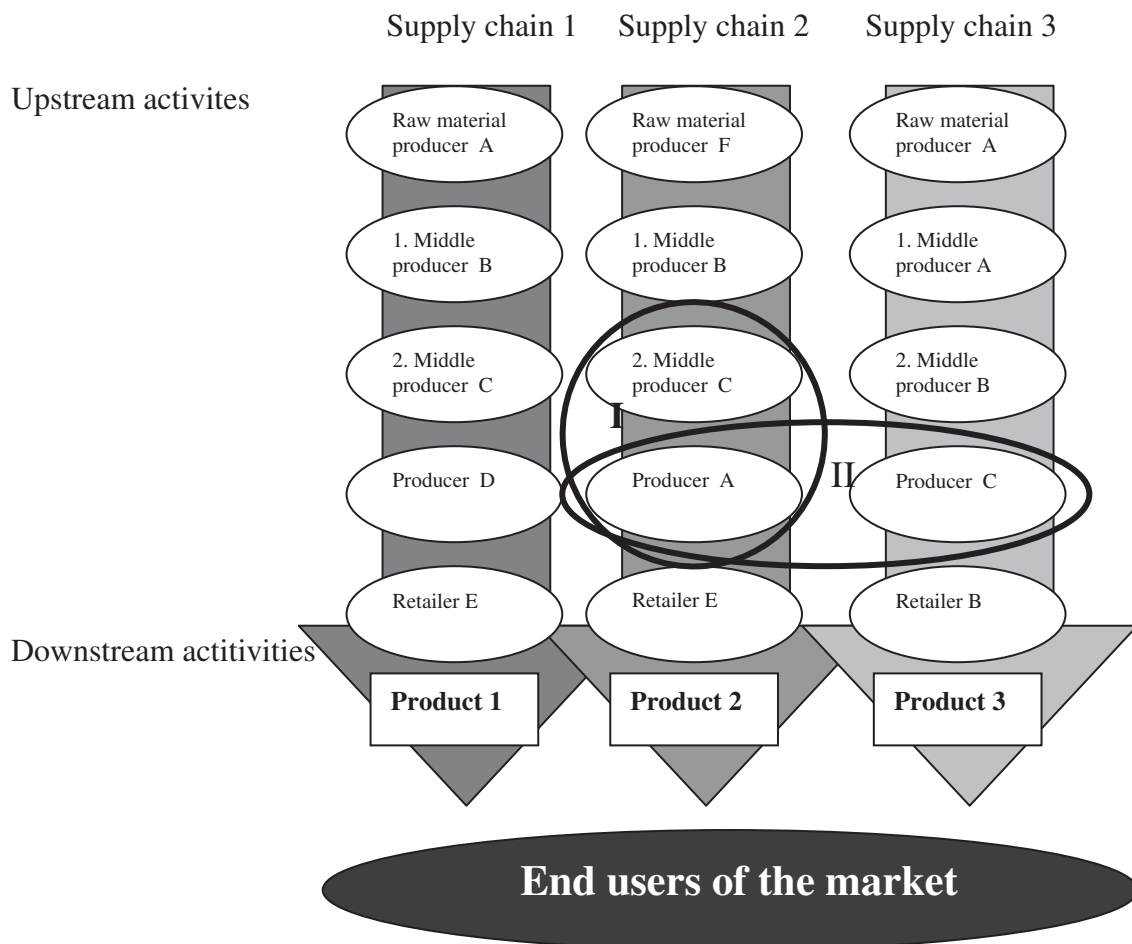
Supply chain 1 Supply chain 2 Supply chain 3

Upstream activites

Raw material producer A

1. Middle producer B

2. Middle producer C

Producer D

Retailer E

Raw material producer F

1. Middle producer B

2. Middle producer C

I

Producer A

Retailer E

II

Raw material producer A

1. Middle producer A

2. Middle producer B

Producer C

Retailer B

Downstream actitivities

**Product 1**

**Product 2**

**Product 3**

**End users of the market**